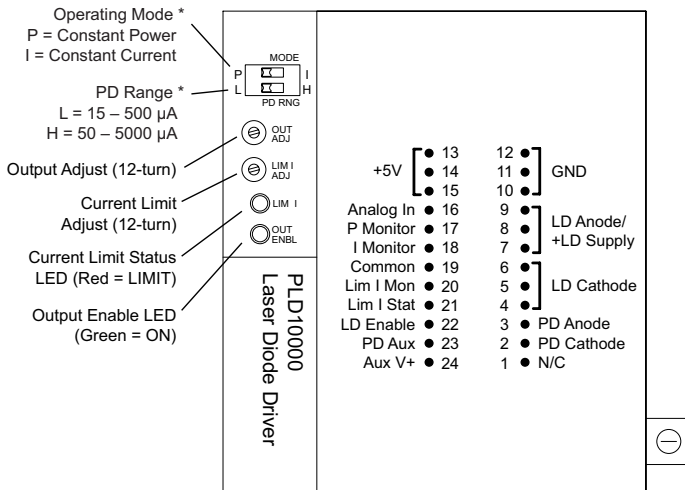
Operating Mode *
P = Constant Power
I = Constant Current

PD Range *
L = 15 – 500 µA
H = 50 – 5000 µA

Output Adjust (12-turn)

Current Limit Adjust (12-turn)

Current Limit Status LED (Red = LIMIT)

Output Enable LED (Green = ON)

MODE
P I
L H
PD RNG

OUT ADJ

LIM I ADJ

LIM I

OUT ENBL

PLD10000
Laser Diode Driver

+5V 13
14
15
Analog In 16
P Monitor 17
I Monitor 18
Common 19
Lim I Mon 20
Lim I Stat 21
LD Enable 22
PD Aux 23
Aux V+ 24

12
11 GND
10
9
8 LD Anode/ +LD Supply
7
6
5 LD Cathode
4
3 PD Anode
2 PD Cathode
1 N/C